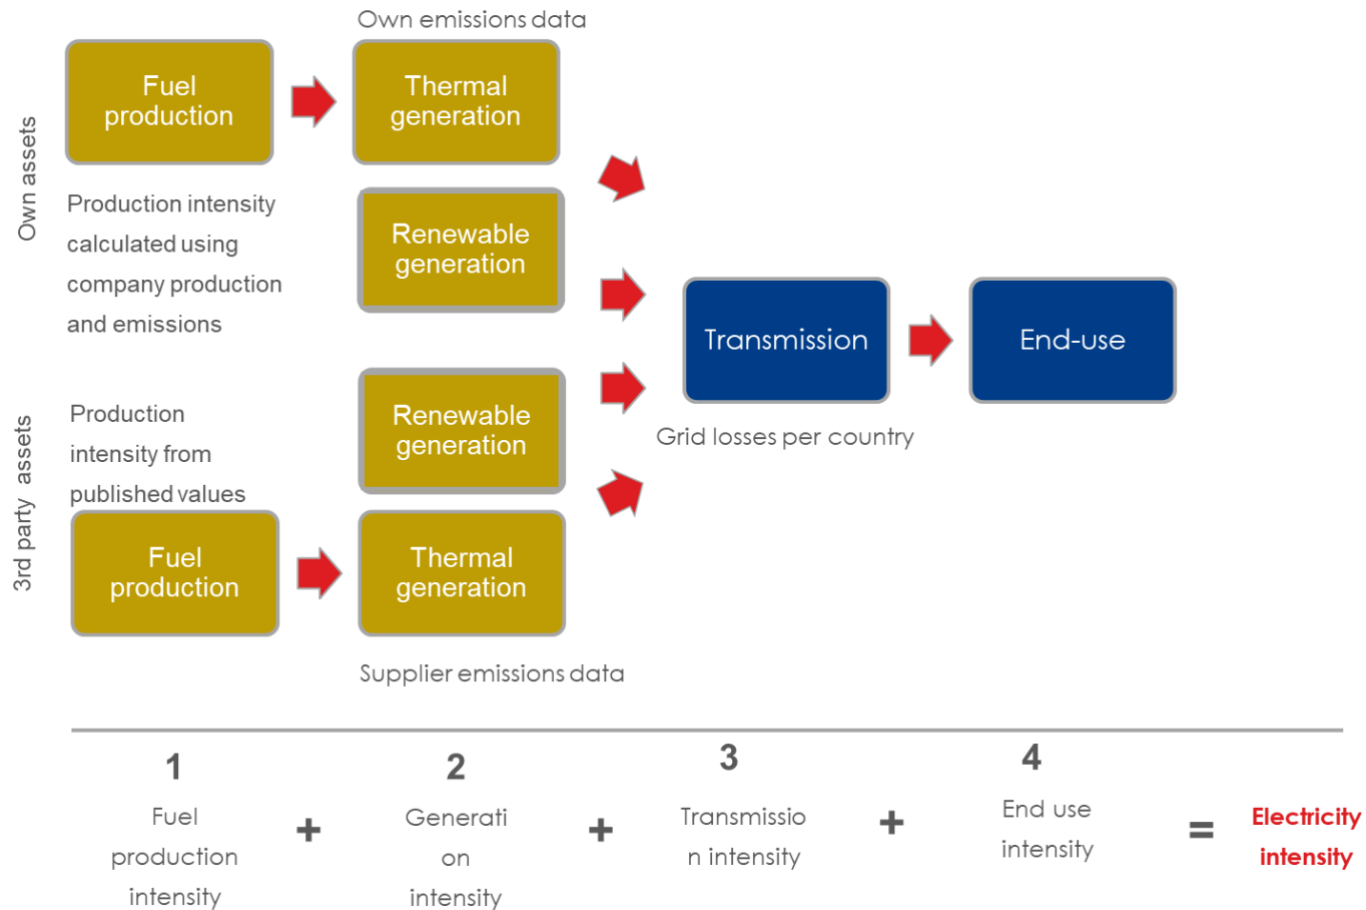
Own emissions data

Own assets

Fuel production

Thermal generation

Production intensity calculated using company production and emissions

Renewable generation

Transmission

End-use

Grid losses per country

3rd party assets

Production intensity from published values

Renewable generation

Fuel production

Thermal generation

Supplier emissions data

1
Fuel production intensity

+

2
Generation intensity

+

3
Transmission intensity

+

4
End use intensity

=

Electricity intensity